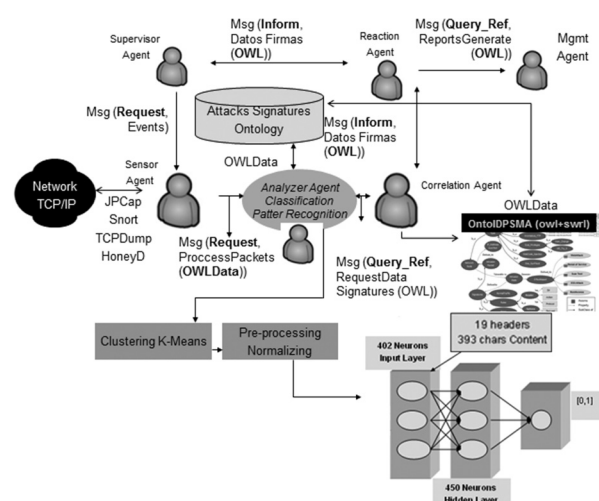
Supervisor Agent

Msg (Inform, Datos Firmas (OWL))

Reaction Agent

Msg (Query_Ref, ReportsGenerate (OWL))

Mgmt Agent

Msg (Request, Events)

Attacks Signatures Ontology

Msg (Inform, Datos Firmas (OWL))

Sensor Agent

Network TCP/IP

JPCap
Snort
TCPDump
HoneyD

OWLData

Analyzer Agent Classification Patter Recognition

Correlation Agent

OWLData

OntoIDPSMA (owl+swrl)

Msg (Request, ProccessPackets (OWLData))

Msg (Query_Ref, RequestData Signatures (OWL))

Clustering K-Means

Pre-processing Normalizing

19 headers
393 chars Content

402 Neurons Input Layer

[0,1]

450 Neurons Hidden Layer